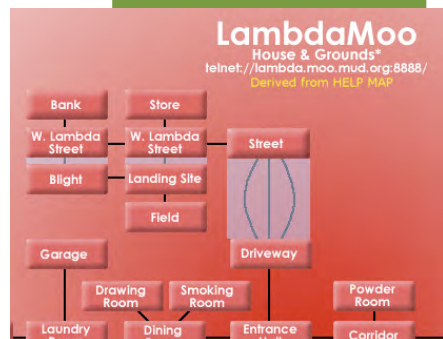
LambdaMoo
House & Grounds*
telnet://lambda.moo.mud.org:8888/
Derived from HELP MAP

Bank

Store

W. Lambda Street

W. Lambda Street

Street

Blight

Landing Site

Field

Garage

Driveway

Drawing Room

Smoking Room

Powder Room

Laundry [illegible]

Dining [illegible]

Entrance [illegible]

Corridor